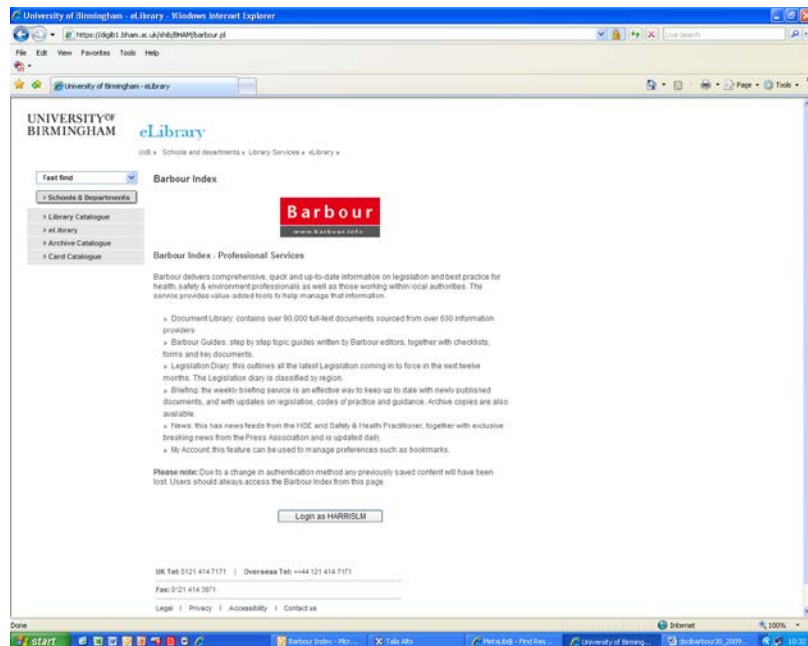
University of Birmingham - eLibrary - Windows Internet Explorer

https://digib1.bham.ac.uk/shib/BHAM/barbour.pl

Live Search

File Edit View Favorites Tools Help

University of Birmingham - eLibrary

Page Tools

UNIVERSITY OF BIRMINGHAM

eLibrary

UoB » Schools and departments » Library Services » eLibrary »

Fast find

› Schools & Departments

› Library Catalogue
› eLibrary
› Archive Catalogue
› Card Catalogue

Barbour Index

Barbour
www.barbour.info

Barbour Index - Professional Services

Barbour delivers comprehensive, quick and up-to-date information on legislation and best practice for health, safety & environment professionals as well as those working within local authorities. The service provides value-added tools to help manage that information.

» Document Library: contains over 90,000 full-text documents sourced from over 630 information providers

» Barbour Guides: step by step topic guides written by Barbour editors, together with checklists, forms and key documents.

» Legislation Diary: this outlines all the latest Legislation coming in to force in the next twelve months. The Legislation diary is classified by region.

» Briefing: the weekly briefing service is an effective way to keep up to date with newly published documents, and with updates on legislation, codes of practice and guidance. Archive copies are also available.

» News: this has news feeds from the HSE and Safety & Health Practitioner, together with exclusive breaking news from the Press Association and is updated daily.

» My Account: this feature can be used to manage preferences such as bookmarks.

Please note: Due to a change in authentication method any previously saved content will have been lost. Users should always access the Barbour Index from this page.

Login as HARRISLM

UK Tel: 0121 414 7171 | Overseas Tel: +44 121 414 7171

Fax: 0121 414 3971

Legal | Privacy | Accessibility | Contact us

Done

Internet

100%

start

Barbour Index - Micr...

Talis Alto

MetaLib® - Find Res...

University of Birming...

dsdbarbour30_2009...

10:32